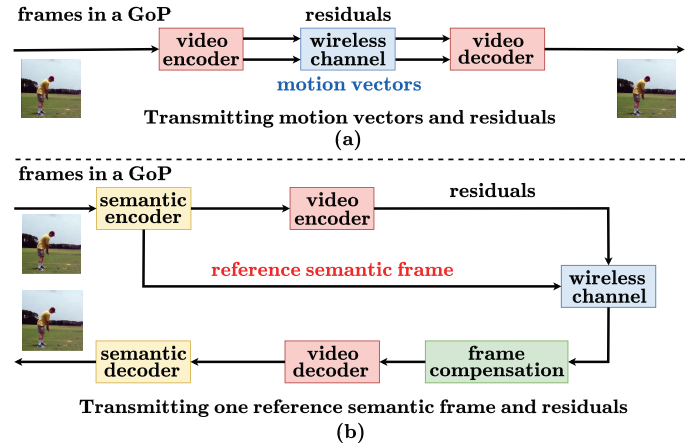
frames in a GoP

residuals

video encoder

wireless channel

video decoder

motion vectors

Transmitting motion vectors and residuals

(a)

frames in a GoP

semantic encoder

video encoder

residuals

reference semantic frame

wireless channel

semantic decoder

video decoder

frame compensation

Transmitting one reference semantic frame and residuals

(b)